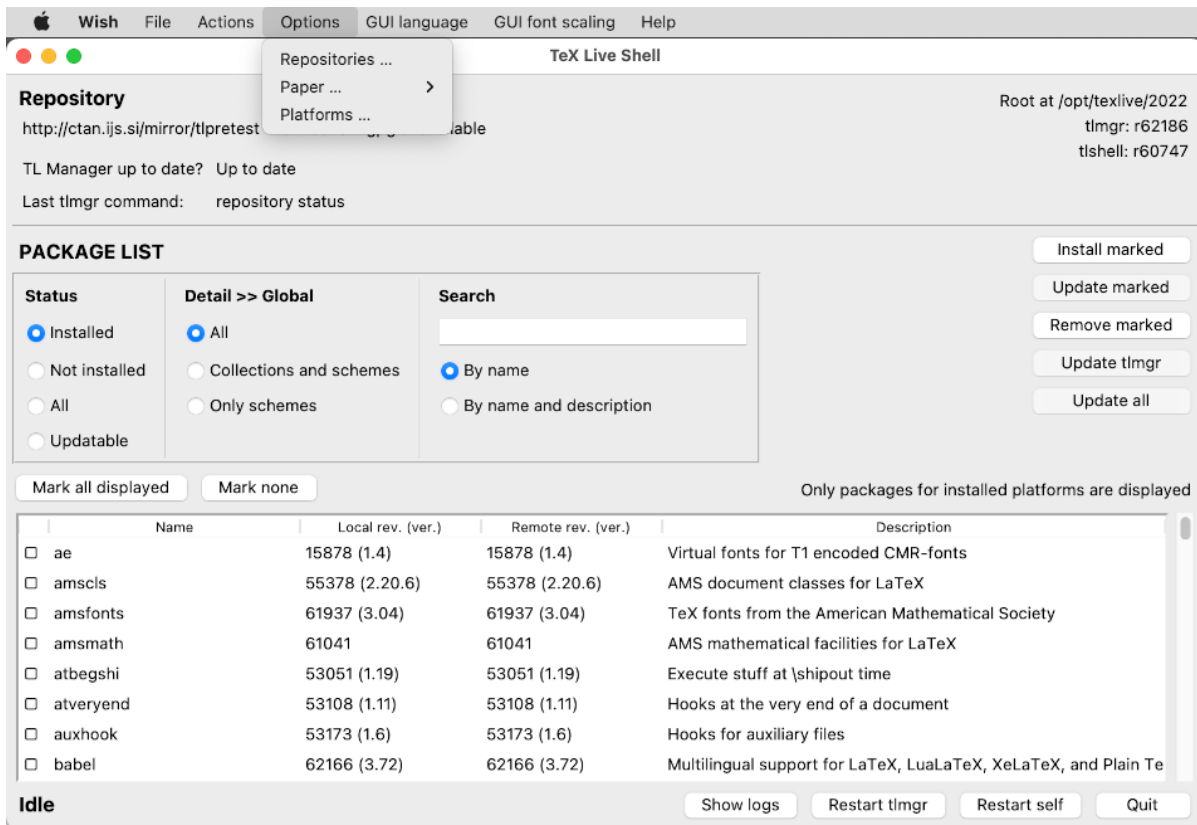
Wish File Actions Options GUI language GUI font scaling Help

Repositories ...
Paper ... >
Platforms ...

TeX Live Shell

Repository
http://ctan.ijs.si/mirror/tlpretest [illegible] lable

Root at /opt/texlive/2022
tlmgr: r62186
tlshell: r60747

TL Manager up to date? Up to date

Last tlmgr command: repository status

PACKAGE LIST

Install marked
Update marked
Remove marked
Update tlmgr
Update all

Status
Installed
Not installed
All
Updatable

Detail >> Global
All
Collections and schemes
Only schemes

Search
By name
By name and description

Mark all displayed
Mark none

Only packages for installed platforms are displayed

| | Name | Local rev. (ver.) | Remote rev. (ver.) | Description |
|---|---|---|---|---|
| ☐ | ae | 15878 (1.4) | 15878 (1.4) | Virtual fonts for T1 encoded CMR-fonts |
| ☐ | amscls | 55378 (2.20.6) | 55378 (2.20.6) | AMS document classes for LaTeX |
| ☐ | amsfonts | 61937 (3.04) | 61937 (3.04) | TeX fonts from the American Mathematical Society |
| ☐ | amsmath | 61041 | 61041 | AMS mathematical facilities for LaTeX |
| ☐ | atbegshi | 53051 (1.19) | 53051 (1.19) | Execute stuff at \shipout time |
| ☐ | atveryend | 53108 (1.11) | 53108 (1.11) | Hooks at the very end of a document |
| ☐ | auxhook | 53173 (1.6) | 53173 (1.6) | Hooks for auxiliary files |
| ☐ | babel | 62166 (3.72) | 62166 (3.72) | Multilingual support for LaTeX, LuaLaTeX, XeLaTeX, and Plain Te |

Idle

Show logs
Restart tlmgr
Restart self
Quit